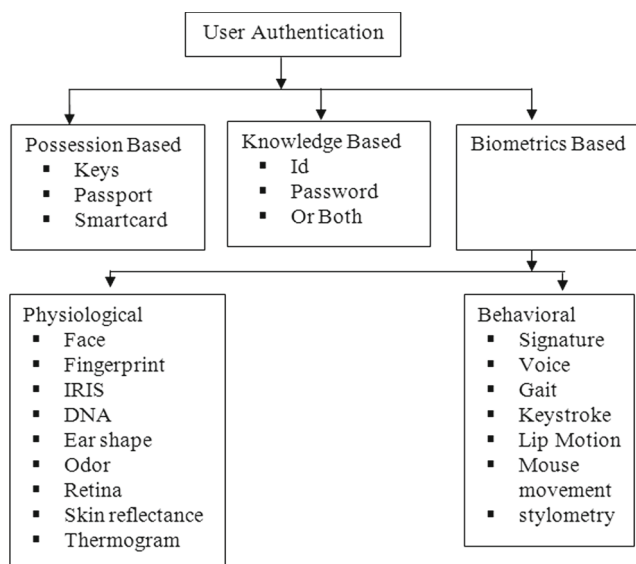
User Authentication

Possession Based
▪ Keys
▪ Passport
▪ Smartcard

Knowledge Based
▪ Id
▪ Password
▪ Or Both

Biometrics Based

Physiological
▪ Face
▪ Fingerprint
▪ IRIS
▪ DNA
▪ Ear shape
▪ Odor
▪ Retina
▪ Skin reflectance
▪ Thermogram

Behavioral
▪ Signature
▪ Voice
▪ Gait
▪ Keystroke
▪ Lip Motion
▪ Mouse movement
▪ stylometry